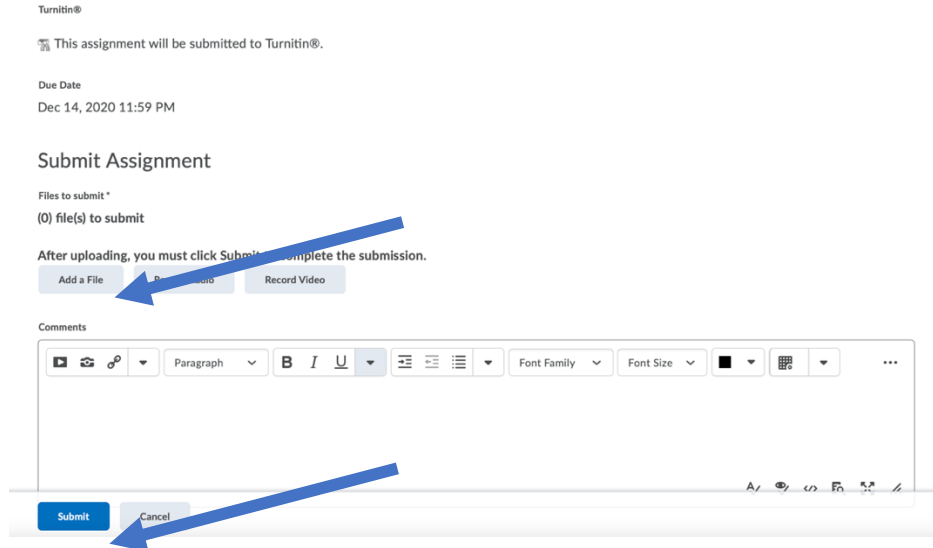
Turnitin®

This assignment will be submitted to Turnitin®.

Due Date
Dec 14, 2020 11:59 PM

Submit Assignment

Files to submit *
(0) file(s) to submit

After uploading, you must click Submit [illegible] complete the submission.

Add a File
R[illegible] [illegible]udio
Record Video

Comments

Paragraph
B I U
Font Family
Font Size

Submit
Cancel